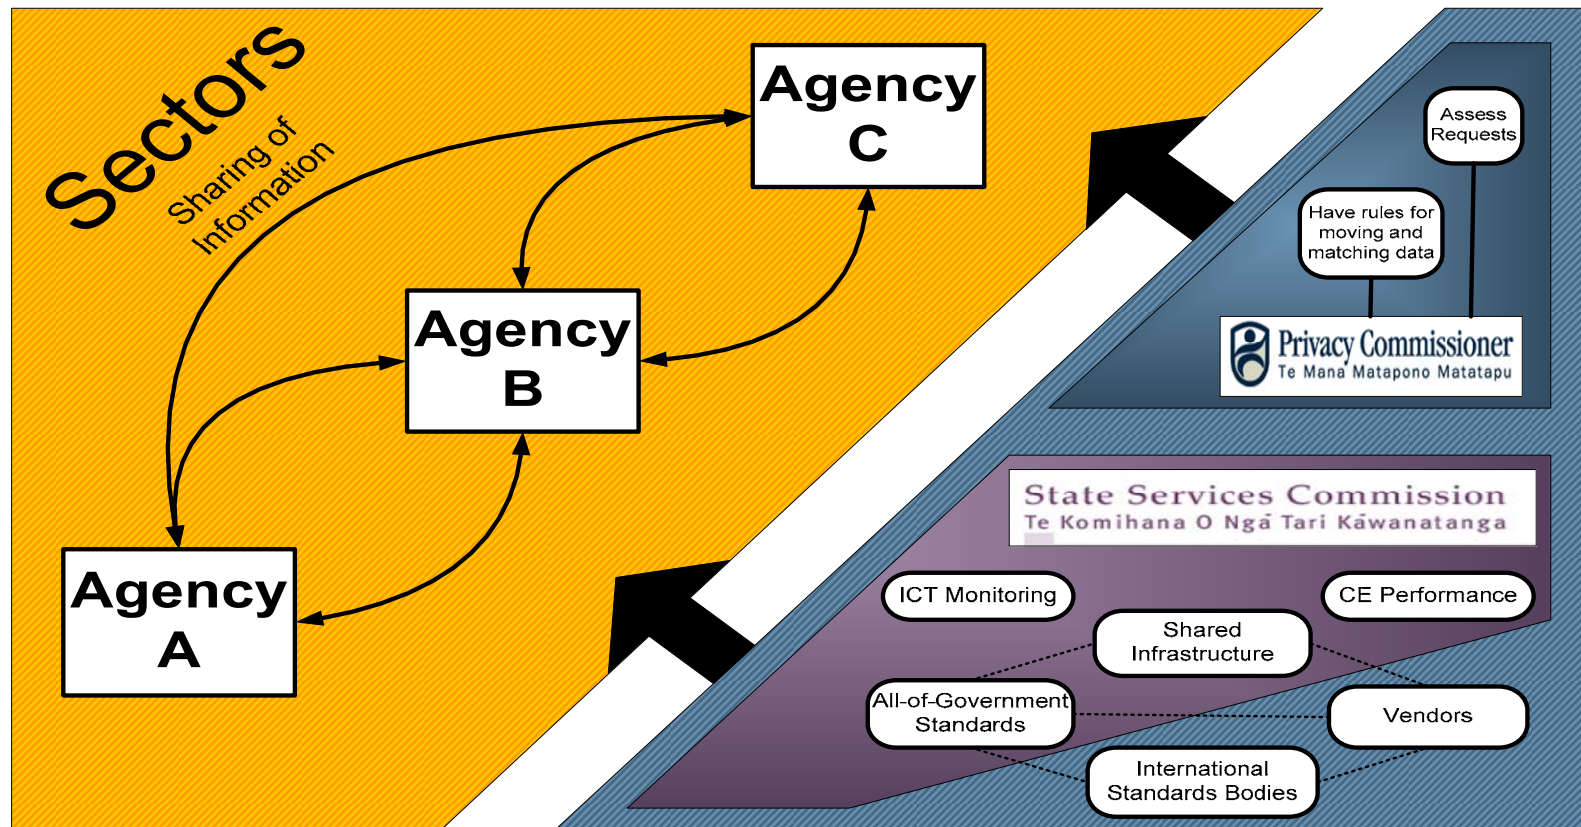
Sectors
Sharing of Information

Agency C

Agency B

Agency A

Assess Requests

Have rules for moving and matching data

Privacy Commissioner
Te Mana Matapono Matatapu

State Services Commission
Te Komihana O Ngā Tari Kāwanatanga

ICT Monitoring

CE Performance

Shared Infrastructure

All-of-Government Standards

Vendors

International Standards Bodies